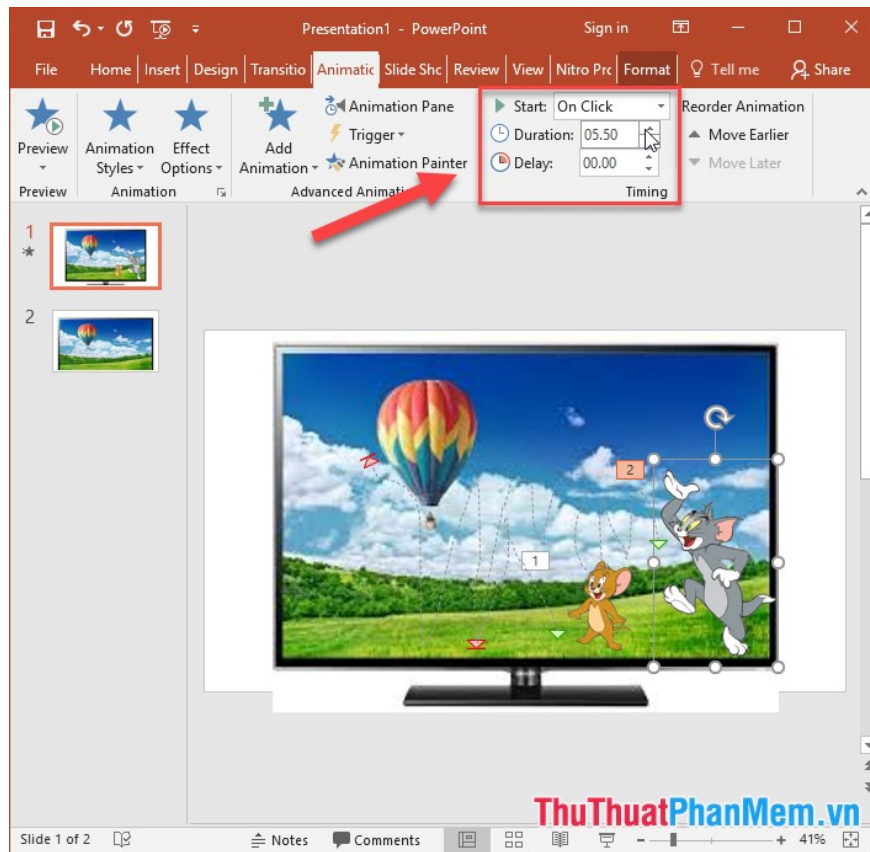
Presentation1 - PowerPoint

Sign in

File Home Insert Design Transitio Animatic Slide Shc Review View Nitro Prc Format Tell me Share

Preview

Animation Styles

Effect Options

Add Animation

Animation Pane

Trigger

Animation Painter

Start: On Click

Duration: 05.50

Delay: 00.00

Reorder Animation

Move Earlier

Move Later

Preview

Animation

Advanced Animati

Timing

1

2

2

1

ThuThuatPhanMem.vn

Slide 1 of 2

Notes

Comments

41%